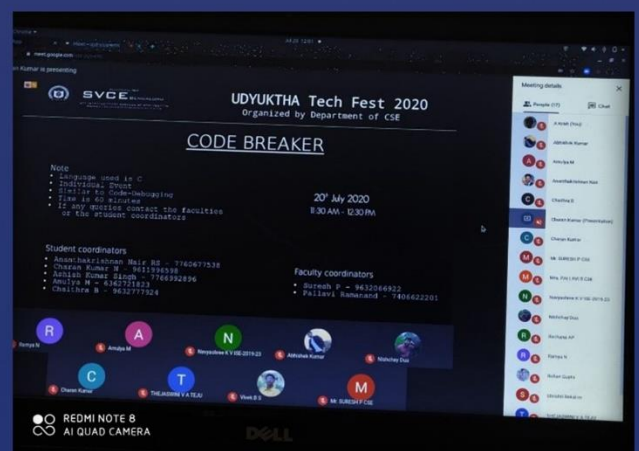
meet.google.com

Kumar is presenting

SVCE

UDYUKTHA Tech Fest 2020
Organized by Department of CSE

CODE BREAKER

Note
• Language used is C
• Individual Event
• Similar to Code-Debugging
• Time is 40 minutes
• If any queries contact the faculties or the student coordinators

20' July 2020
11:30 AM - 12:30 PM

Student coordinators
• Ananthakrishnan Nair RS - 7760677538
• Charan Kumar M - 9611996598
• Ashish Kumar Singh - 7766992836
• Amulya M - 6362721823
• Chaithra B - 9632777924

Faculty coordinators
• Suresh P - 9632066922
• Pallavi Ramanand - 7406622201

Meeting details
People (17)
Chat

Ramya N
Amulya M
Narayashree K V (SE-2019-23)
Abhishek Kumar
Maheshey Das
Charan Kumar
THEJASWINI V A TEJU
Vivek B S
Mr. SURESH P CSE

R
A
N
C
T
M

REDMI NOTE 8
AI QUAD CAMERA

DELL